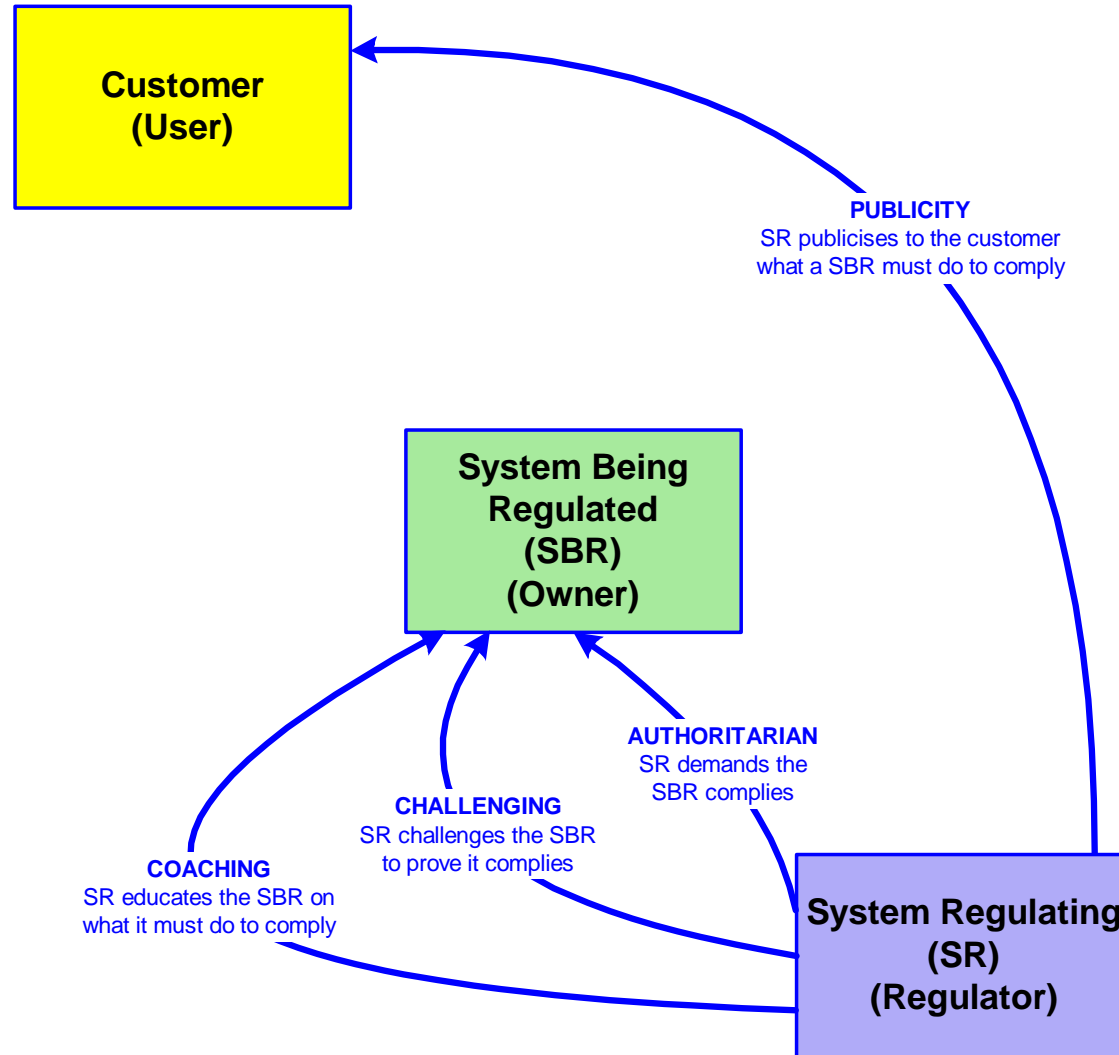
Customer
(User)

PUBLICITY
SR publicises to the customer what a SBR must do to comply

System Being Regulated
(SBR)
(Owner)

AUTHORITARIAN
SR demands the SBR complies

CHALLENGING
SR challenges the SBR to prove it complies

COACHING
SR educates the SBR on what it must do to comply

System Regulating
(SR)
(Regulator)